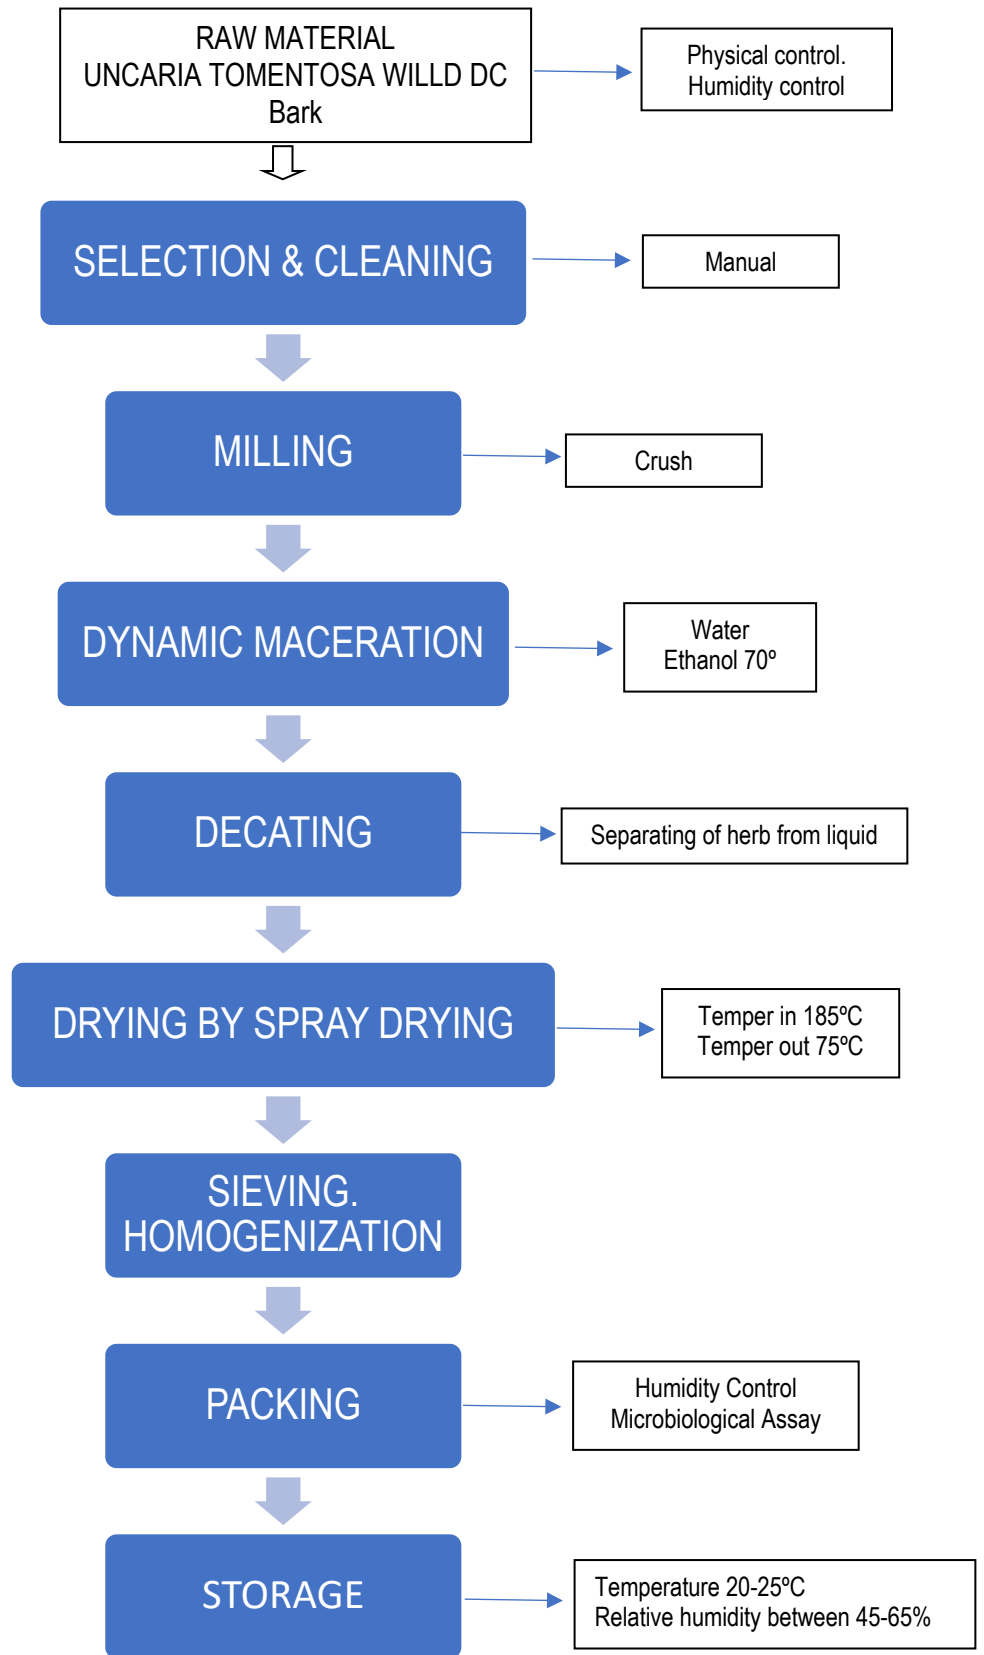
RAW MATERIAL
UNCARIA TOMENTOSA WILLD DC
Bark

Physical control.
Humidity control

SELECTION & CLEANING

Manual

MILLING

Crush

DYNAMIC MACERATION

Water
Ethanol 70º

DECATING

Separating of herb from liquid

DRYING BY SPRAY DRYING

Temper in 185ºC
Temper out 75ºC

SIEVING.
HOMOGENIZATION

PACKING

Humidity Control
Microbiological Assay

STORAGE

Temperature 20-25ºC
Relative humidity between 45-65%